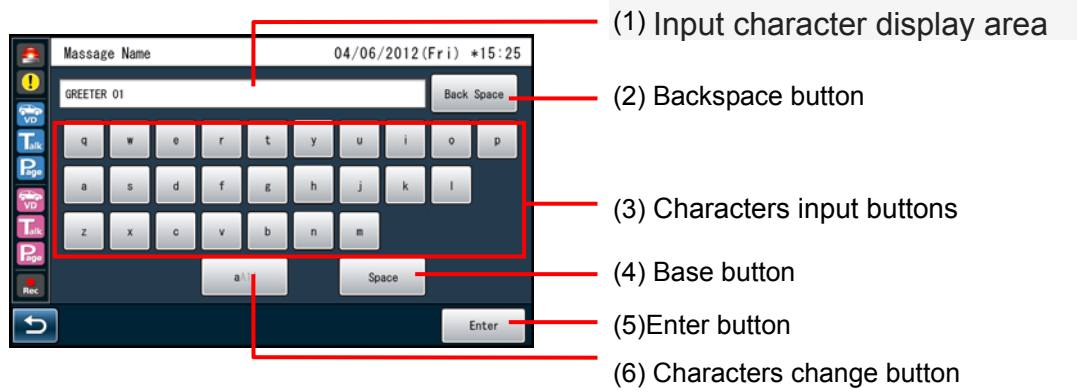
Massage Name 04/06/2012(Fri) *15:25

GREETER 01

Back Space

q w e r t y u i o p

a s d f g h j k l

z x c v b n m

aA

Space

Enter

VD

Talk

Page

VD

Talk

Page

Rec

(1) Input character display area

(2) Backspace button

(3) Characters input buttons

(4) Base button

(5)Enter button

(6) Characters change button